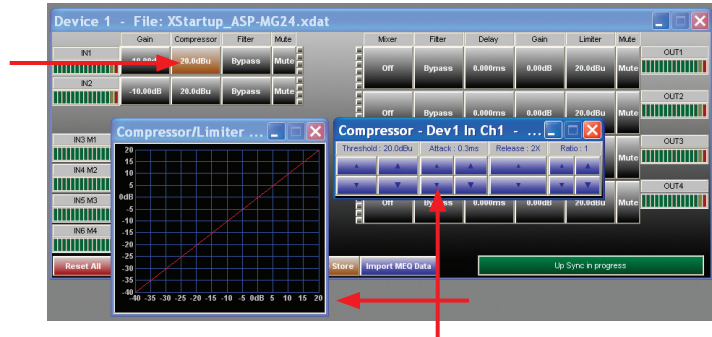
Device 1 - File: XStartup_ASP-MG24.xdat

Gain Compressor Filter Mute

IN1
-10.00dB 20.0dBu Bypass Mute

IN2
-10.00dB 20.0dBu Bypass Mute

IN3 M1
IN4 M2
IN5 M3
IN6 M4

Reset All

Mixer Filter Delay Gain Limiter Mute

Off Bypass 0.000ms 0.00dB 20.0dBu Mute OUT1
Off Bypass 0.000ms 0.00dB 20.0dBu Mute OUT2
OUT3
Off Bypass 0.000ms 0.00dB 20.0dBu Mute OUT4

Store Import MEQ Data Up Sync in progress

Compressor/Limiter ...

20
15
10
5
0dB
-5
-10
-15
-20
-25
-30
-35
-40
-40 -35 -30 -25 -20 -15 -10 -5 0dB 5 10 15 20

Compressor - Dev1 In Ch1 - ...

Threshold : 20.0dBu Attack : 0.3ms Release : 2X Ratio : 1